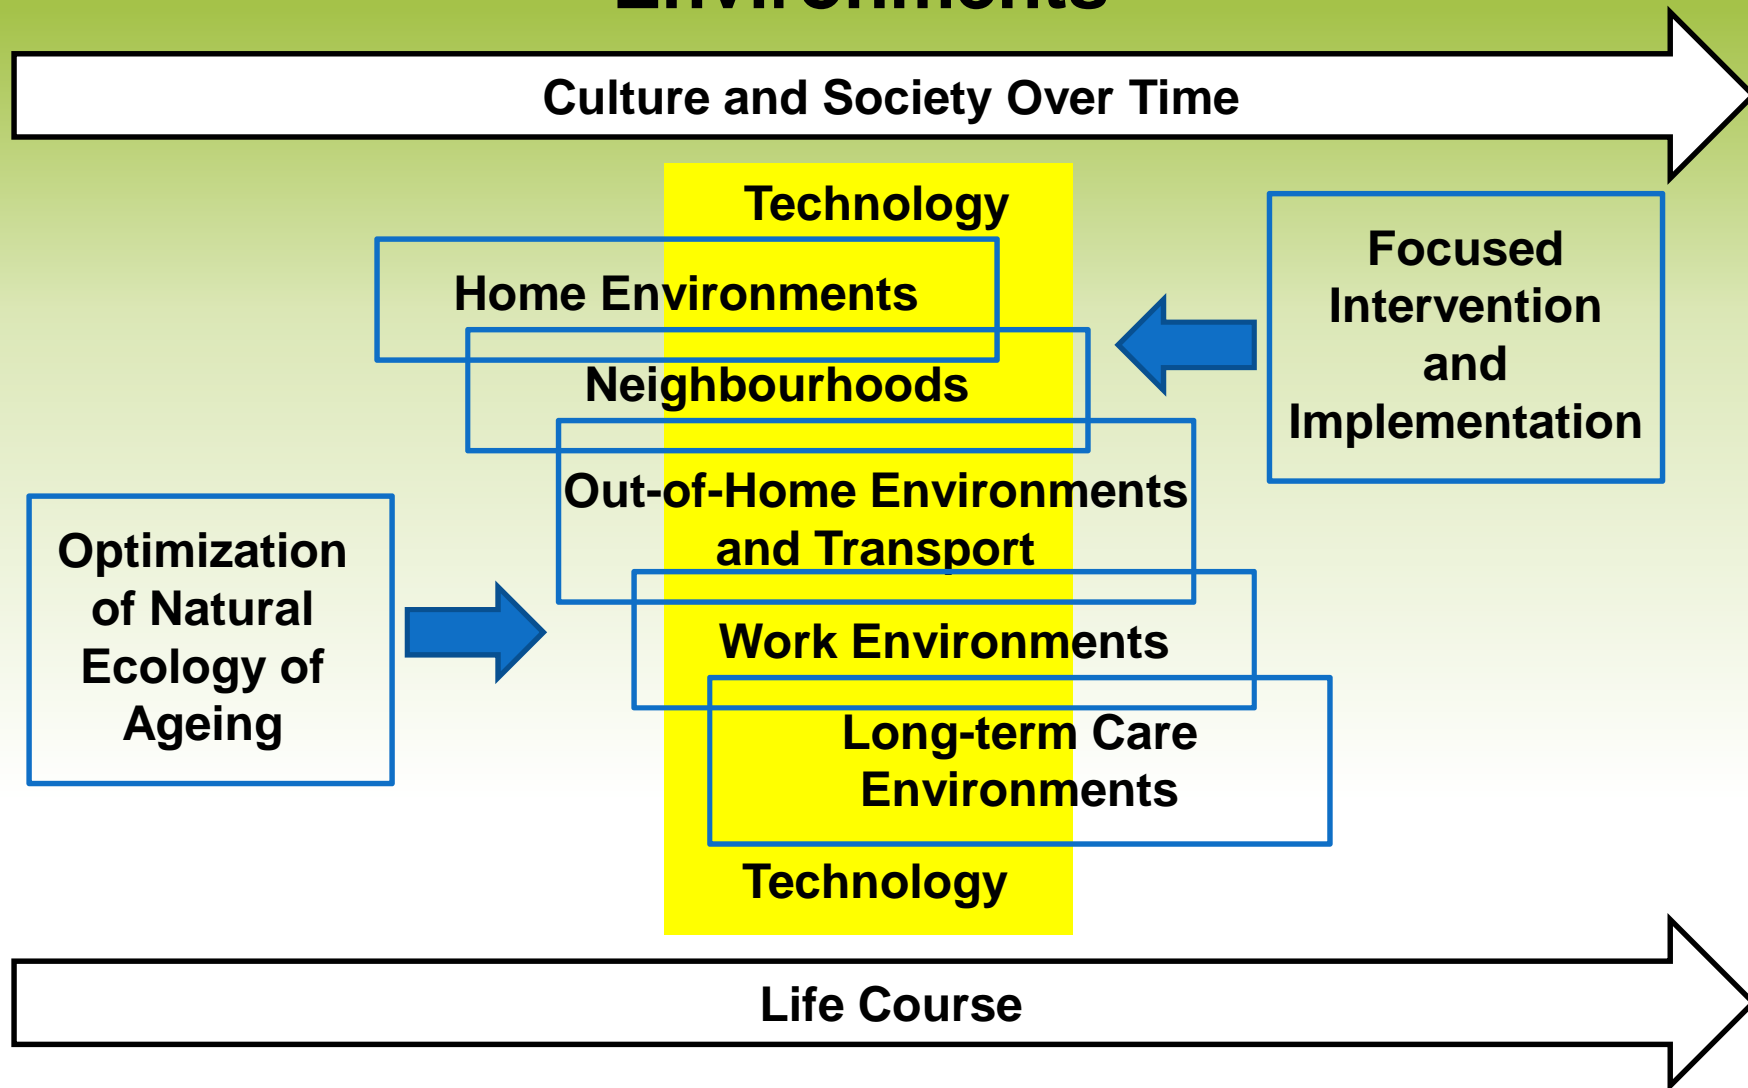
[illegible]

Culture and Society Over Time

Technology

Home Environments

Neighbourhoods

Out-of-Home Environments and Transport

Work Environments

Long-term Care Environments

Technology

Focused Intervention and Implementation

Optimization of Natural Ecology of Ageing

Life Course